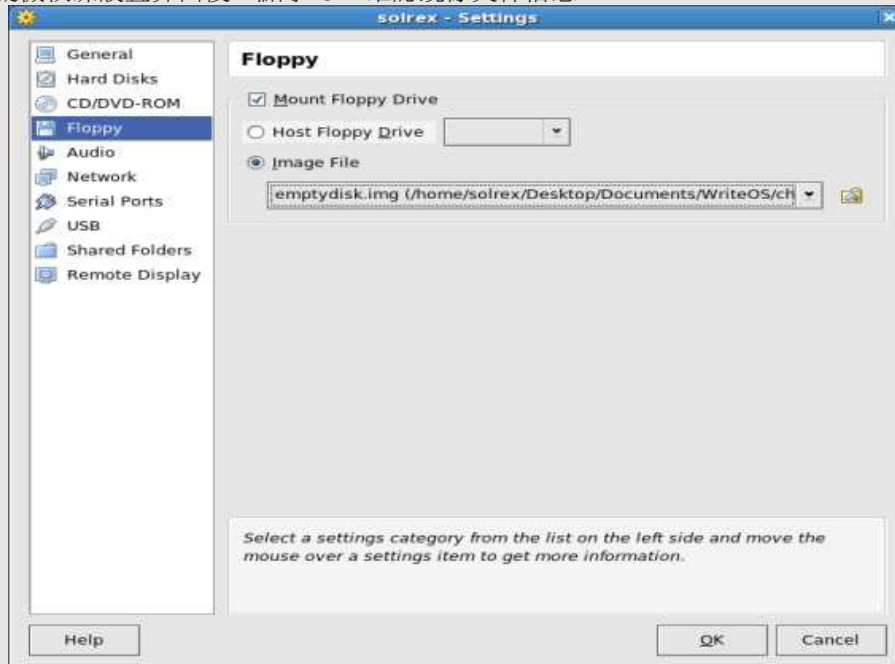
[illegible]

solrex - Settings

General
Hard Disks
CD/DVD-ROM
Floppy
Audio
Network
Serial Ports
USB
Shared Folders
Remote Display

Floppy

Mount Floppy Drive

Host Floppy Drive

Image File

emptydisk.img (/home/solrex/Desktop/Documents/WriteOS/ch

Select a settings category from the list on the left side and move the mouse over a settings item to get more information.

Help

OK

Cancel